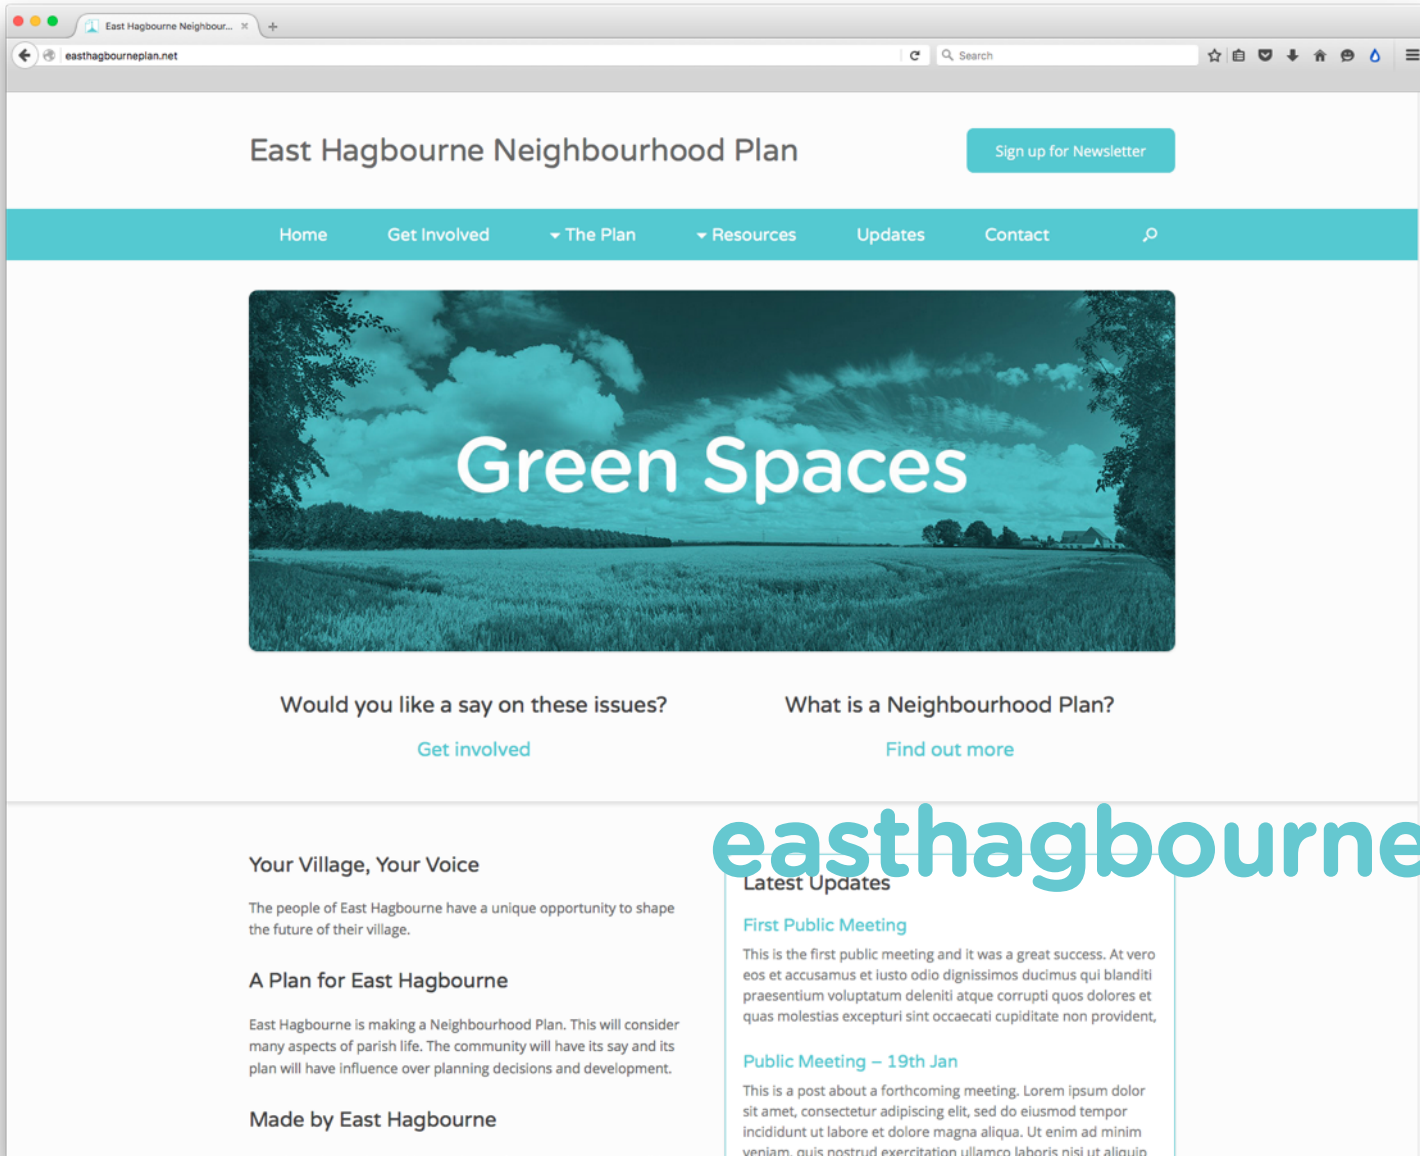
East Hagbourne Neighbour... ×

easthagbourneplan.net

Search

East Hagbourne Neighbourhood Plan

Sign up for Newsletter

Home Get Involved The Plan Resources Updates Contact

Green Spaces

Would you like a say on these issues?

Get involved

What is a Neighbourhood Plan?

Find out more

easthagbourne

Your Village, Your Voice

The people of East Hagbourne have a unique opportunity to shape the future of their village.

A Plan for East Hagbourne

East Hagbourne is making a Neighbourhood Plan. This will consider many aspects of parish life. The community will have its say and its plan will have influence over planning decisions and development.

Made by East Hagbourne

Latest Updates

First Public Meeting

This is the first public meeting and it was a great success. At vero eos et accusamus et iusto odio dignissimos ducimus qui blanditi praesentium voluptatum deleniti atque corrupti quos dolores et quas molestias excepturi sint occaecati cupiditate non provident,

Public Meeting – 19th Jan

This is a post about a forthcoming meeting. Lorem ipsum dolor sit amet, consectetur adipiscing elit, sed do eiusmod tempor incididunt ut labore et dolore magna aliqua. Ut enim ad minim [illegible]